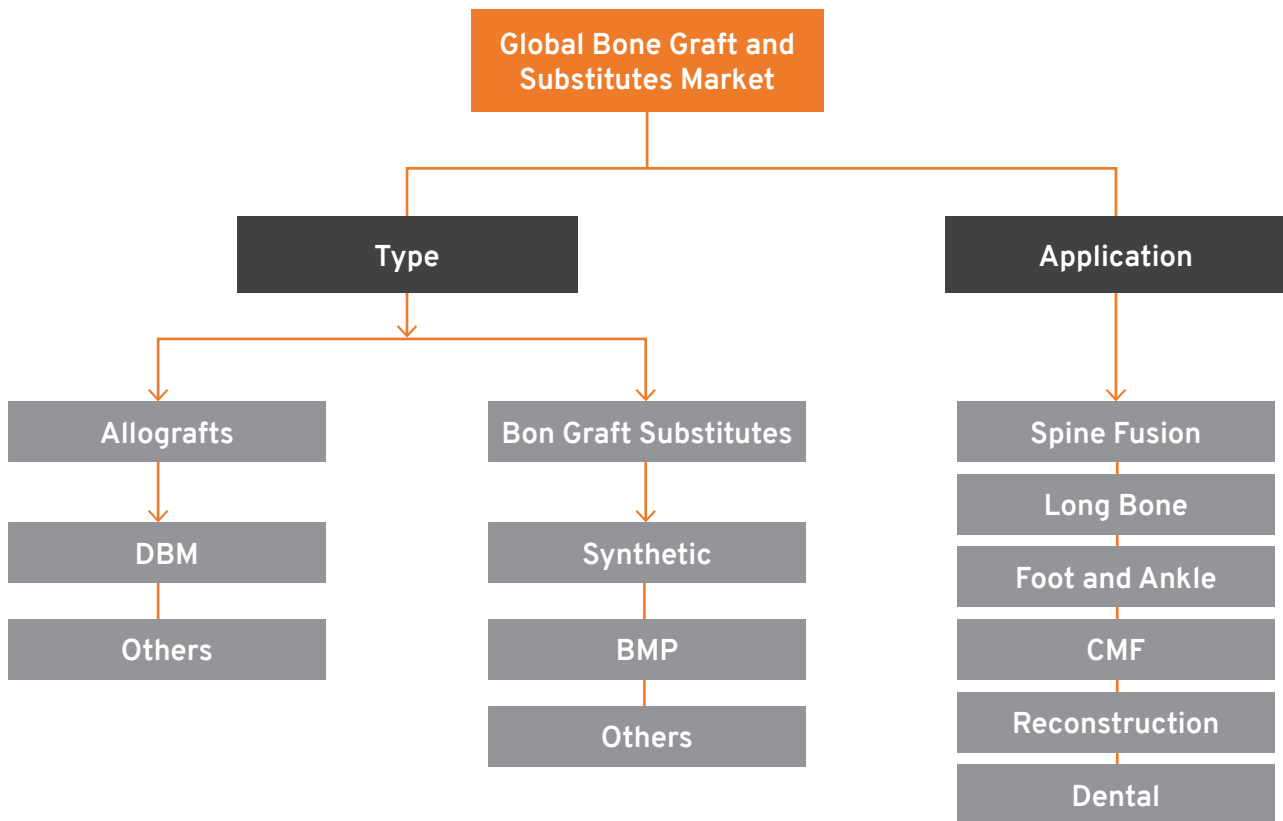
Global Bone Graft and Substitutes Market

Type

Application

Allografts

DBM

Others

Bon Graft Substitutes

Synthetic

BMP

Others

Spine Fusion

Long Bone

Foot and Ankle

CMF

Reconstruction

Dental